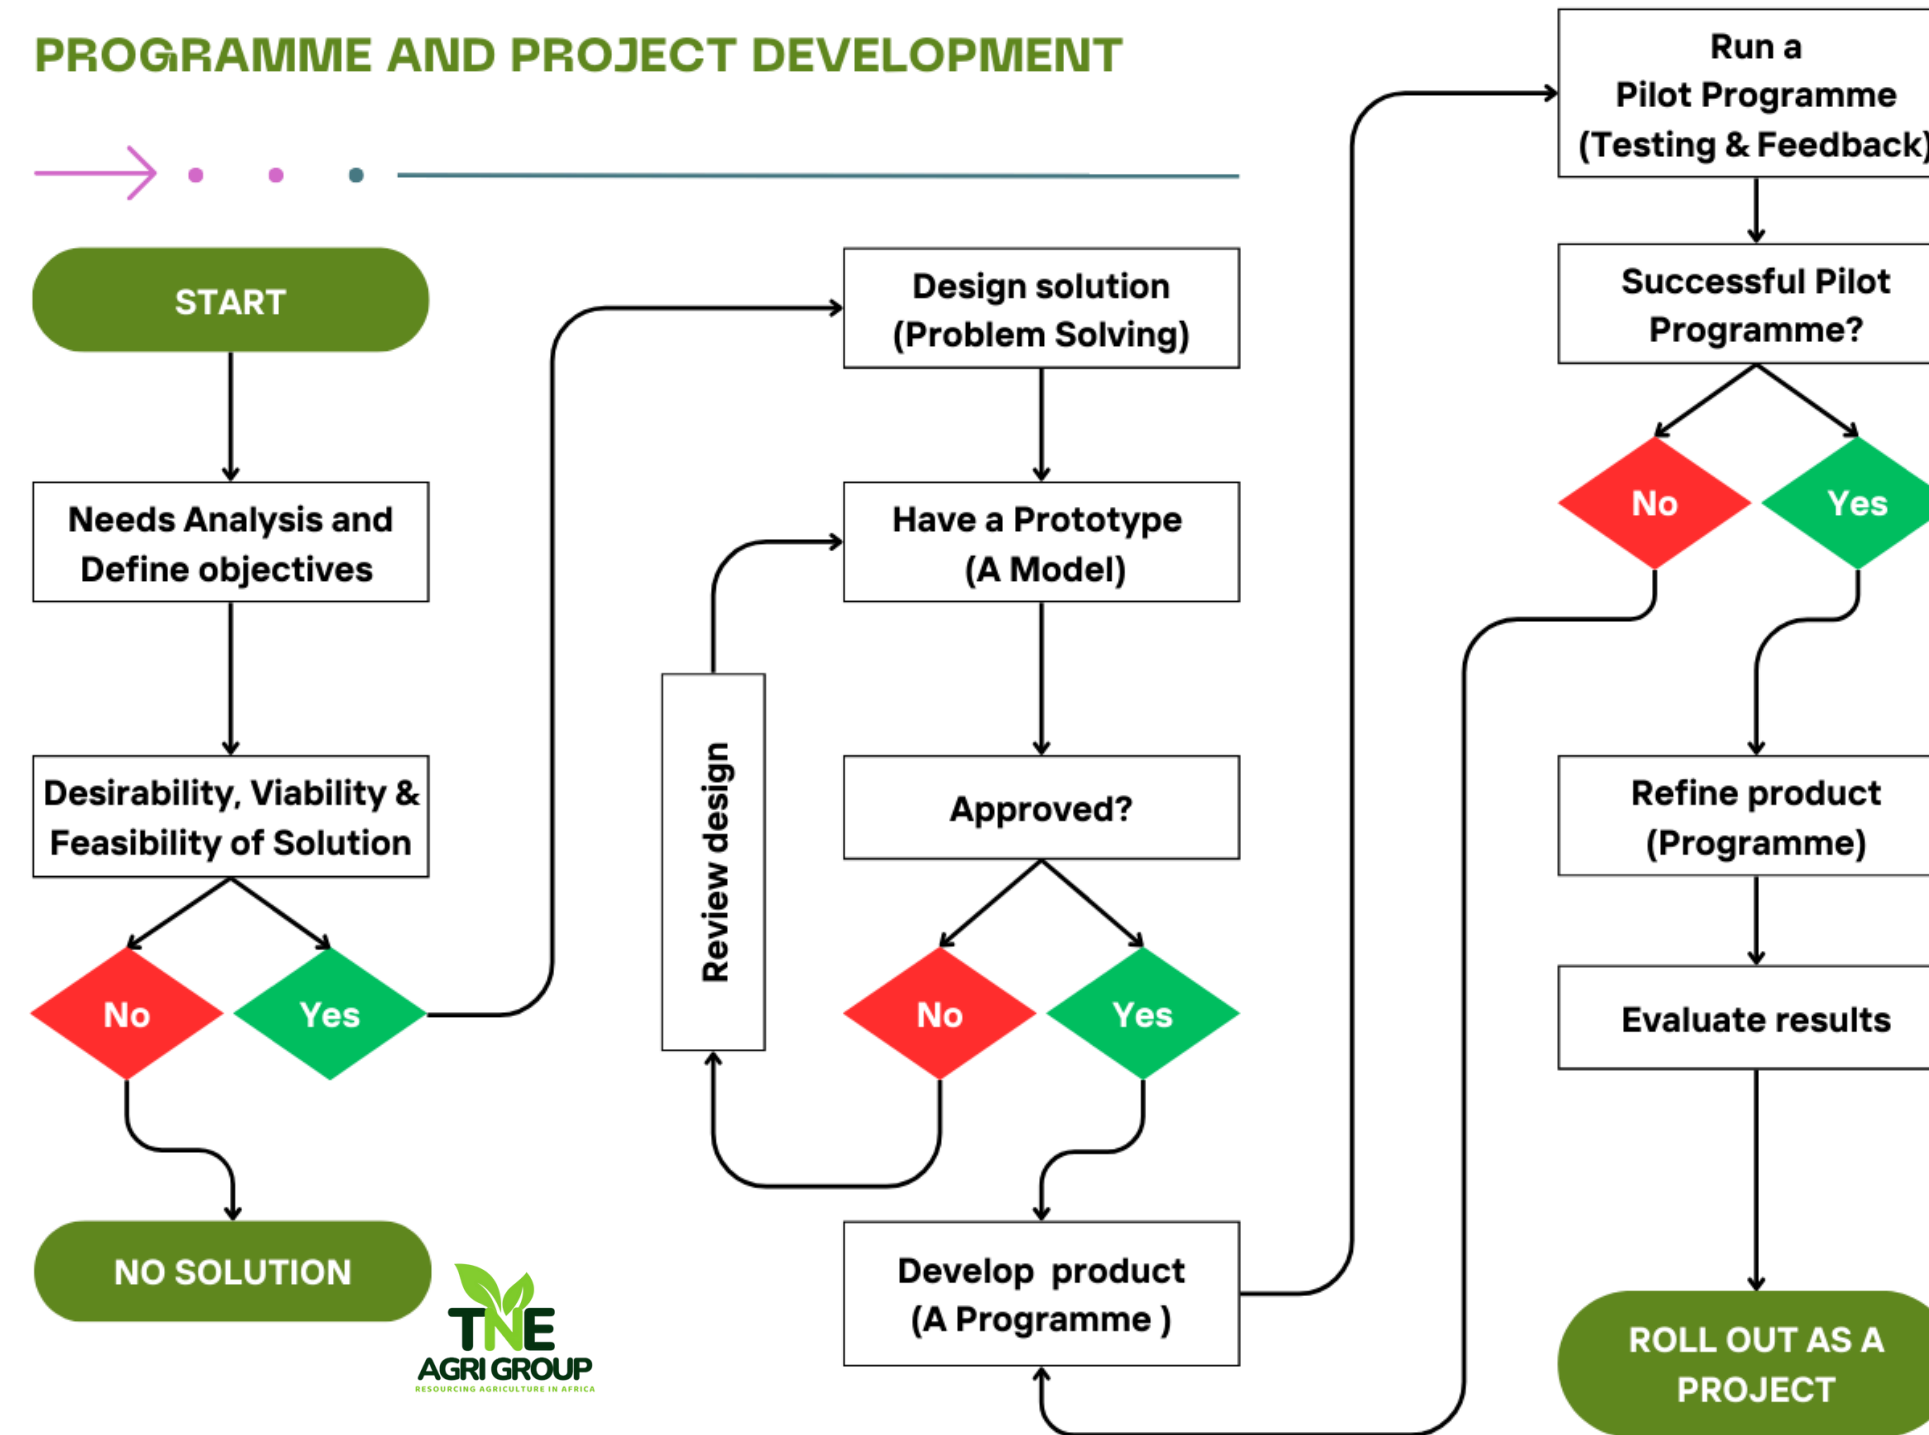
PROGRAMME AND PROJECT DEVELOPMENT

START

Needs Analysis and Define objectives

Desirability, Viability & Feasibility of Solution

No

Yes

NO SOLUTION

TNE AGRI GROUP
RESOURCING AGRICULTURE IN AFRICA

Design solution (Problem Solving)

Have a Prototype (A Model)

Review design

Approved?

No

Yes

Develop product (A Programme )

Run a Pilot Programme (Testing & Feedback)

Successful Pilot Programme?

No

Yes

Refine product (Programme)

Evaluate results

ROLL OUT AS A PROJECT